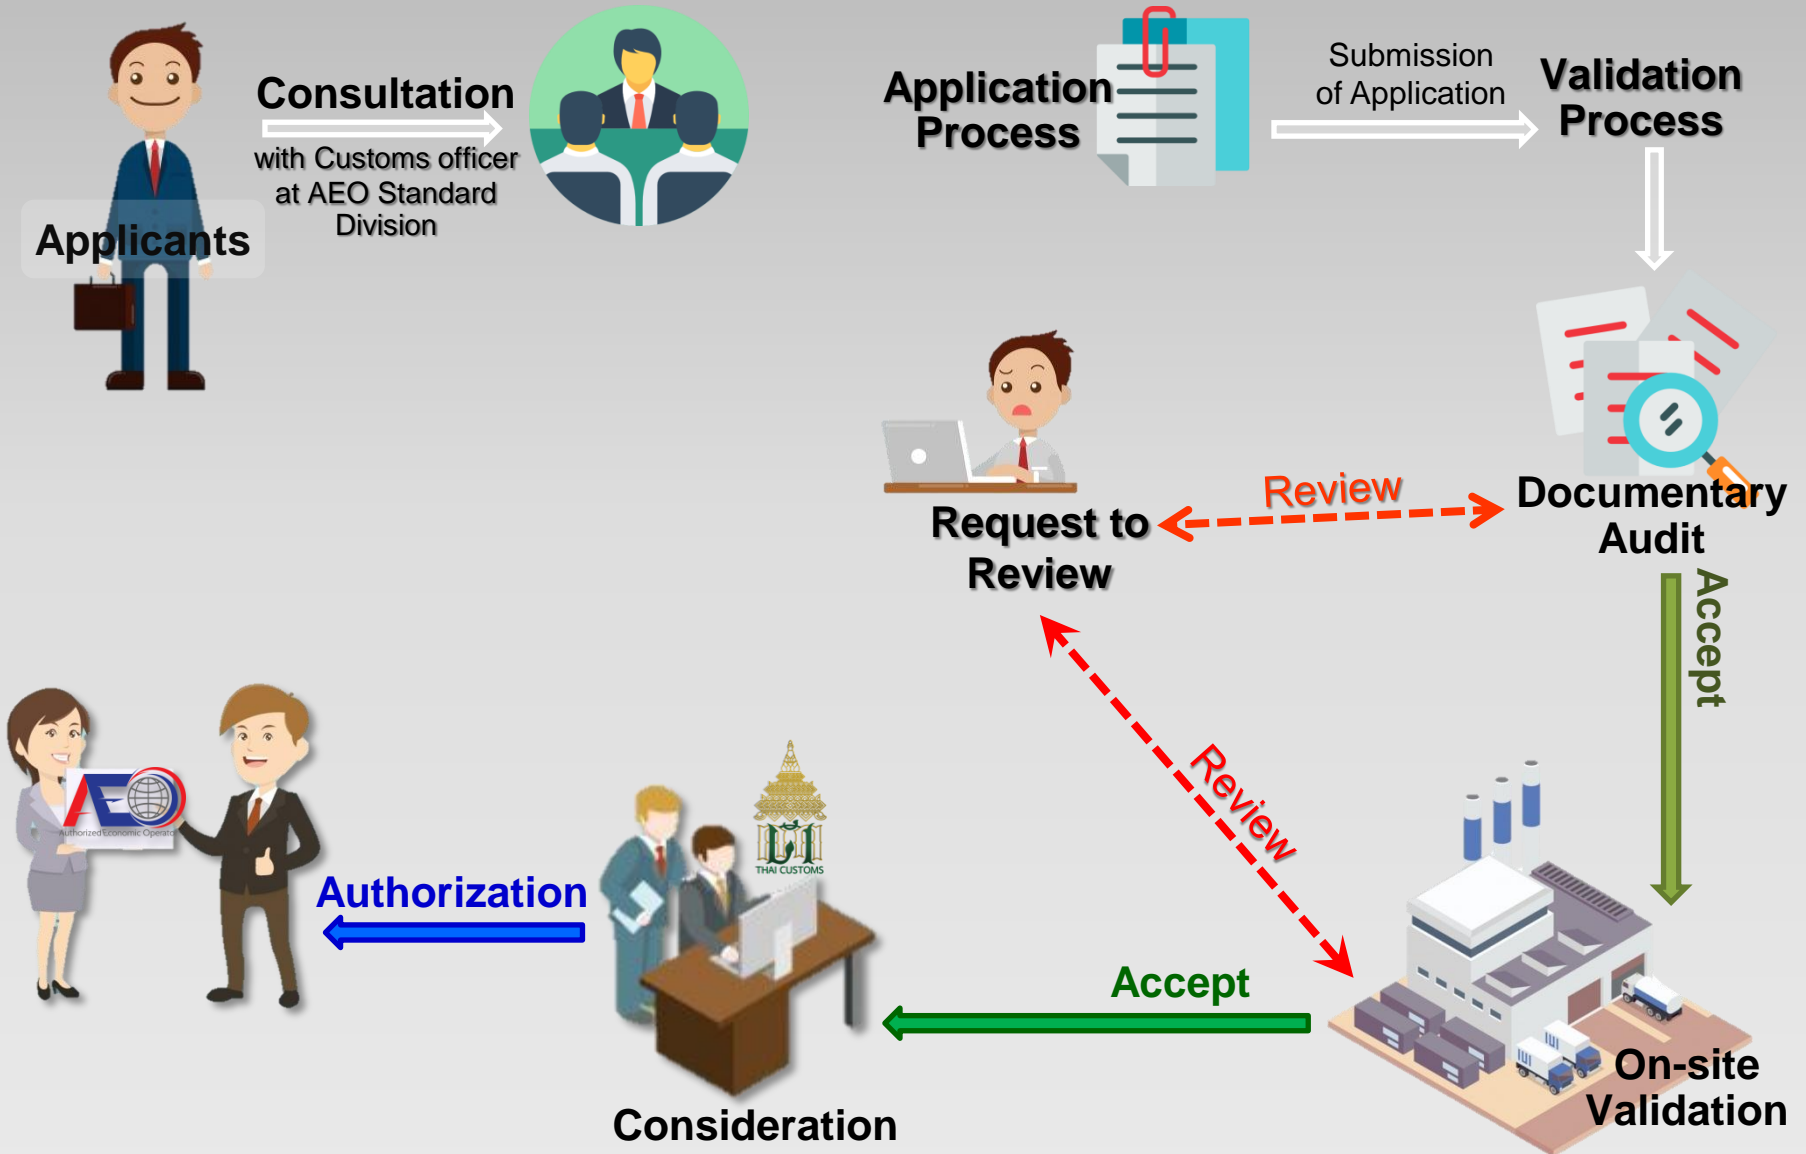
Applicants

Consultation

with Customs officer at AEO Standard Division

Application Process

Submission of Application

Validation Process

Review

Request to Review

Documentary Audit

Accept

Review

AEO

Authorized Economic Operator

Authorization

THAI CUSTOMS

Accept

On-site Validation

Consideration